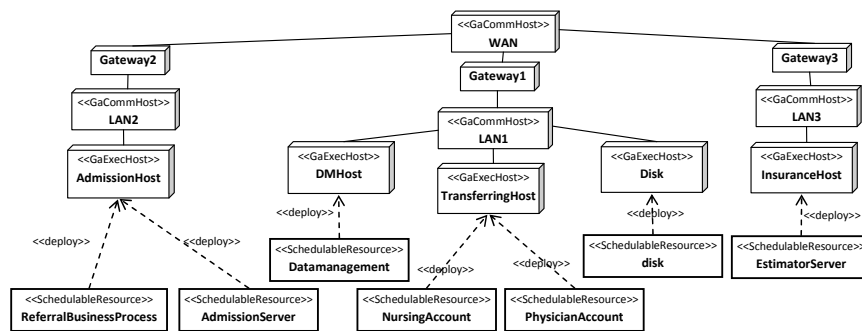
<<GaCommHost>>
WAN

Gateway2

Gateway1

Gateway3

<<GaCommHost>>
LAN2

<<GaCommHost>>
LAN1

<<GaCommHost>>
LAN3

<<GaExecHost>>
AdmissionHost

<<GaExecHost>>
DMHost

<<GaExecHost>>
TransferringHost

<<GaExecHost>>
Disk

<<GaExecHost>>
InsuranceHost

<<deploy>>

<<deploy>>

<<deploy>>

<<deploy>>

<<deploy>>

<<deploy>>

<<deploy>>

<<SchedulableResource>>
Datamanagement

<<SchedulableResource>>
disk

<<SchedulableResource>>
EstimatorServer

<<SchedulableResource>>
ReferralBusinessProcess

<<SchedulableResource>>
AdmissionServer

<<SchedulableResource>>
NursingAccount

<<SchedulableResource>>
PhysicianAccount